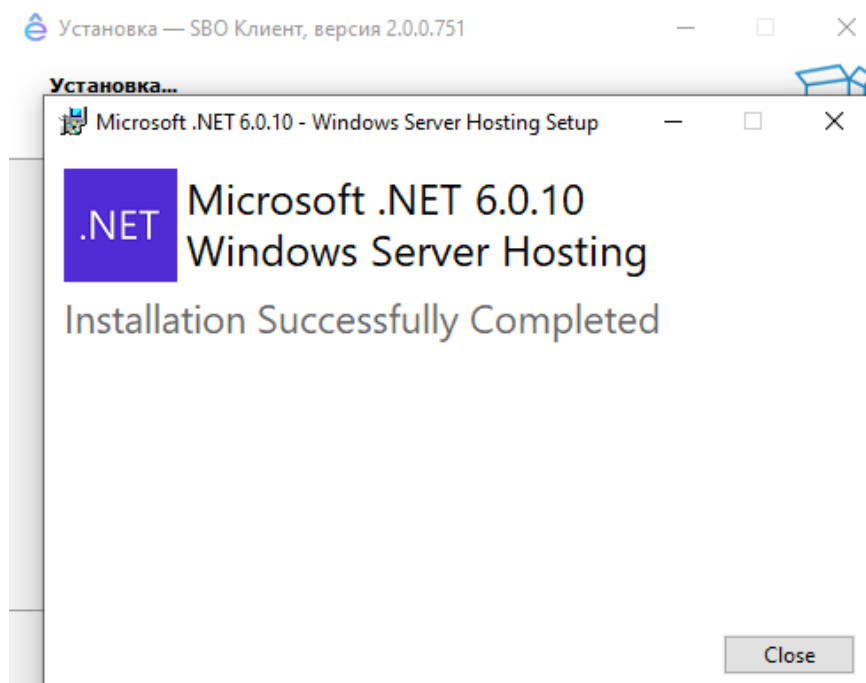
Установка — SBO Клиент, версия 2.0.0.751

Установка...

Microsoft .NET 6.0.10 - Windows Server Hosting Setup

.NET

Microsoft .NET 6.0.10
Windows Server Hosting

Installation Successfully Completed

Close